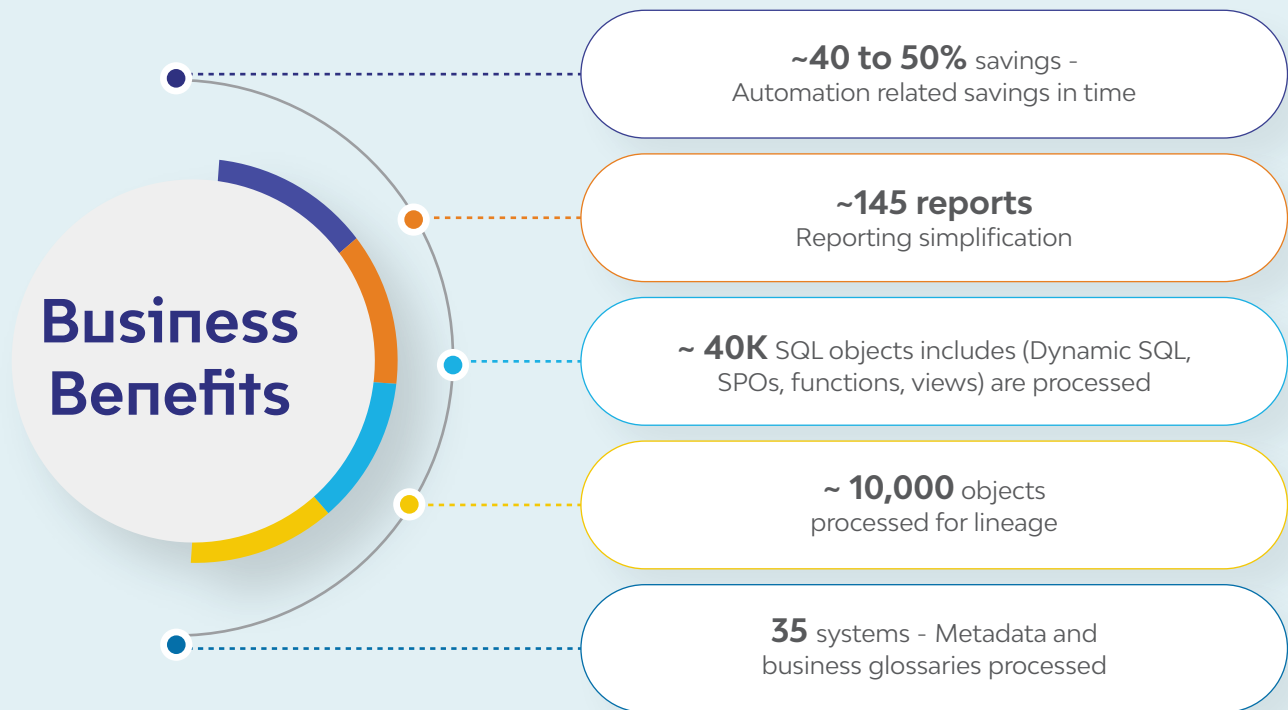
Business Benefits

~40 to 50% savings - Automation related savings in time

~145 reports
Reporting simplification

~ 40K SQL objects includes (Dynamic SQL, SPOs, functions, views) are processed

~ 10,000 objects processed for lineage

35 systems - Metadata and business glossaries processed